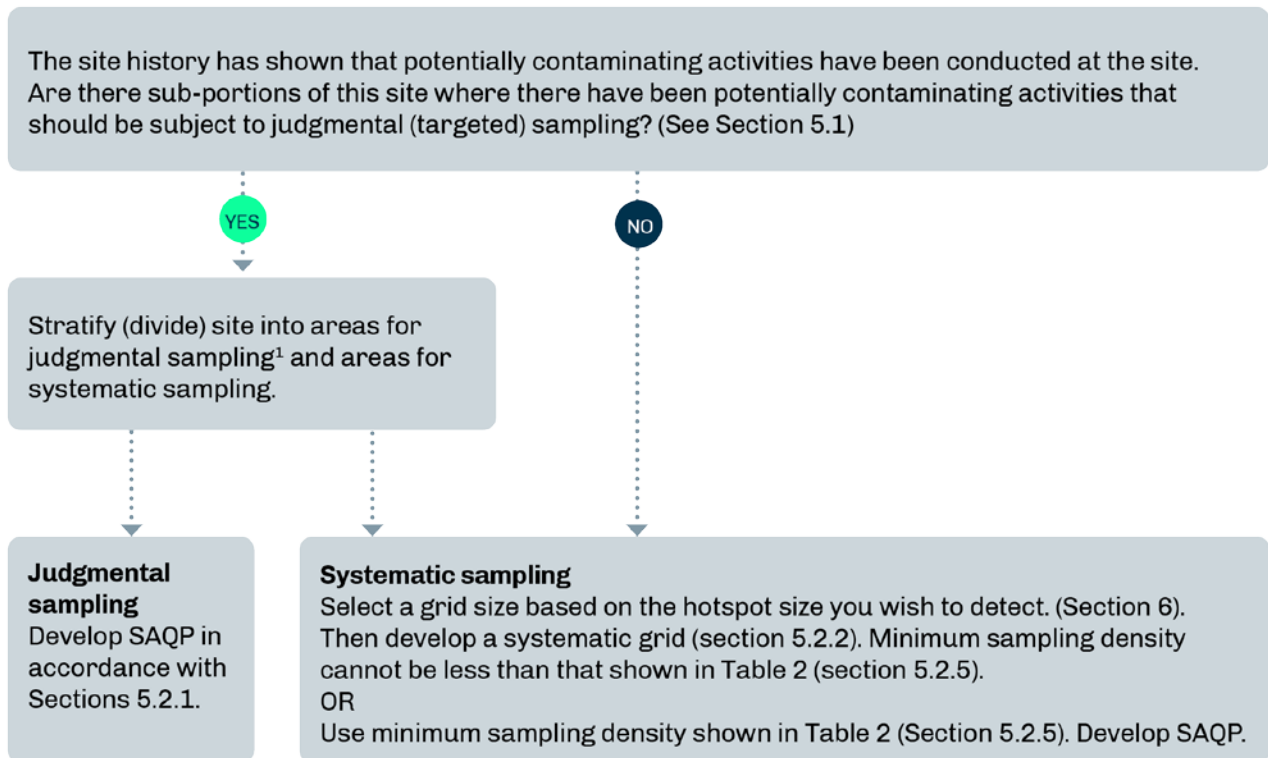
The site history has shown that potentially contaminating activities have been conducted at the site. Are there sub-portions of this site where there have been potentially contaminating activities that should be subject to judgmental (targeted) sampling? (See Section 5.1)

YES

NO

Stratify (divide) site into areas for judgmental sampling$^1$ and areas for systematic sampling.

**Judgmental sampling**
Develop SAQP in accordance with Sections 5.2.1.

**Systematic sampling**
Select a grid size based on the hotspot size you wish to detect. (Section 6). Then develop a systematic grid (section 5.2.2). Minimum sampling density cannot be less than that shown in Table 2 (section 5.2.5).
OR
Use minimum sampling density shown in Table 2 (Section 5.2.5). Develop SAQP.